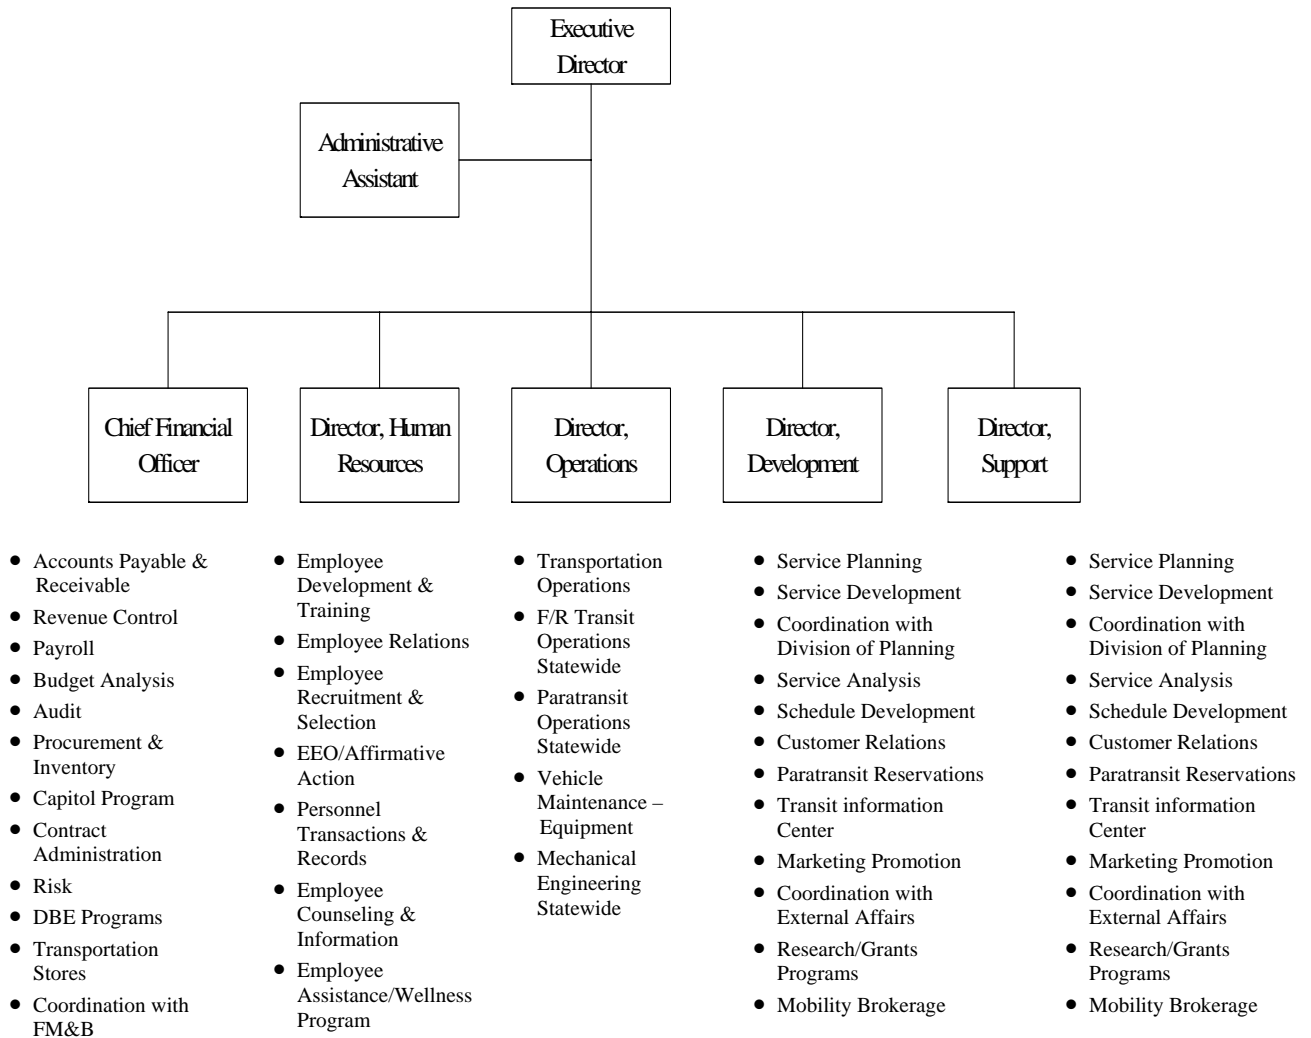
Executive Director

Administrative Assistant

Chief Financial Officer

Director, Human Resources

Director, Operations

Director, Development

Director, Support

- Accounts Payable & Receivable
- Revenue Control
- Payroll
- Budget Analysis
- Audit
- Procurement & Inventory
- Capitol Program
- Contract Administration
- Risk
- DBE Programs
- Transportation Stores
- Coordination with FM&B

- Employee Development & Training
- Employee Relations
- Employee Recruitment & Selection
- EEO/Affirmative Action
- Personnel Transactions & Records
- Employee Counseling & Information
- Employee Assistance/Wellness Program

- Transportation Operations
- F/R Transit Operations Statewide
- Paratransit Operations Statewide
- Vehicle Maintenance – Equipment
- Mechanical Engineering Statewide

- Service Planning
- Service Development
- Coordination with Division of Planning
- Service Analysis
- Schedule Development
- Customer Relations
- Paratransit Reservations
- Transit information Center
- Marketing Promotion
- Coordination with External Affairs
- Research/Grants Programs
- Mobility Brokerage

- Service Planning
- Service Development
- Coordination with Division of Planning
- Service Analysis
- Schedule Development
- Customer Relations
- Paratransit Reservations
- Transit information Center
- Marketing Promotion
- Coordination with External Affairs
- Research/Grants Programs
- Mobility Brokerage